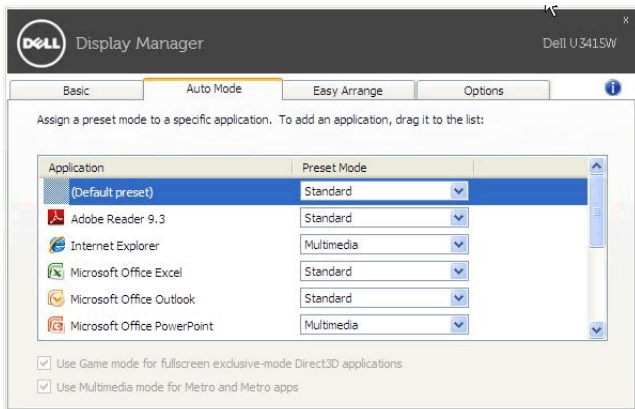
DELL Display Manager

Dell U3415W

x

Basic | Auto Mode | Easy Arrange | Options

Assign a preset mode to a specific application. To add an application, drag it to the list:

| Application | Preset Mode |
|---|---|
| (Default preset) | Standard |
| Adobe Reader 9.3 | Standard |
| Internet Explorer | Multimedia |
| Microsoft Office Excel | Standard |
| Microsoft Office Outlook | Standard |
| Microsoft Office PowerPoint | Multimedia |

Use Game mode for fullscreen exclusive-mode Direct3D applications

Use Multimedia mode for Metro and Metro apps